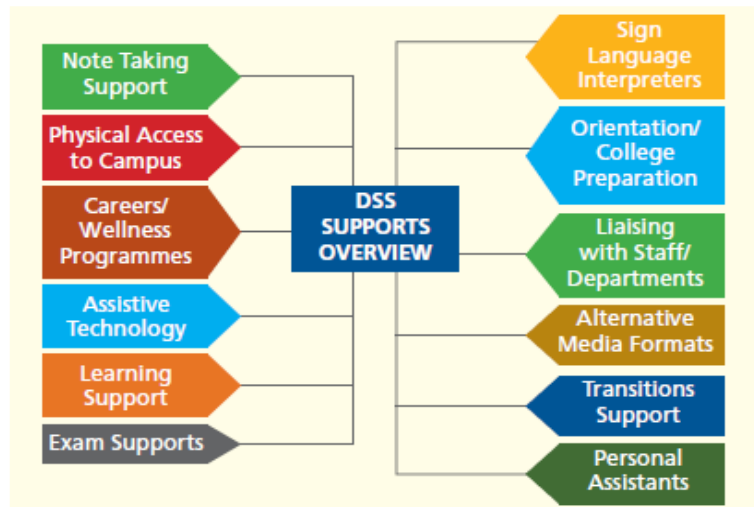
DSS SUPPORTS OVERVIEW

Note Taking Support

Physical Access to Campus

Careers/ Wellness Programmes

Assistive Technology

Learning Support

Exam Supports

Sign Language Interpreters

Orientation/ College Preparation

Liaising with Staff/ Departments

Alternative Media Formats

Transitions Support

Personal Assistants